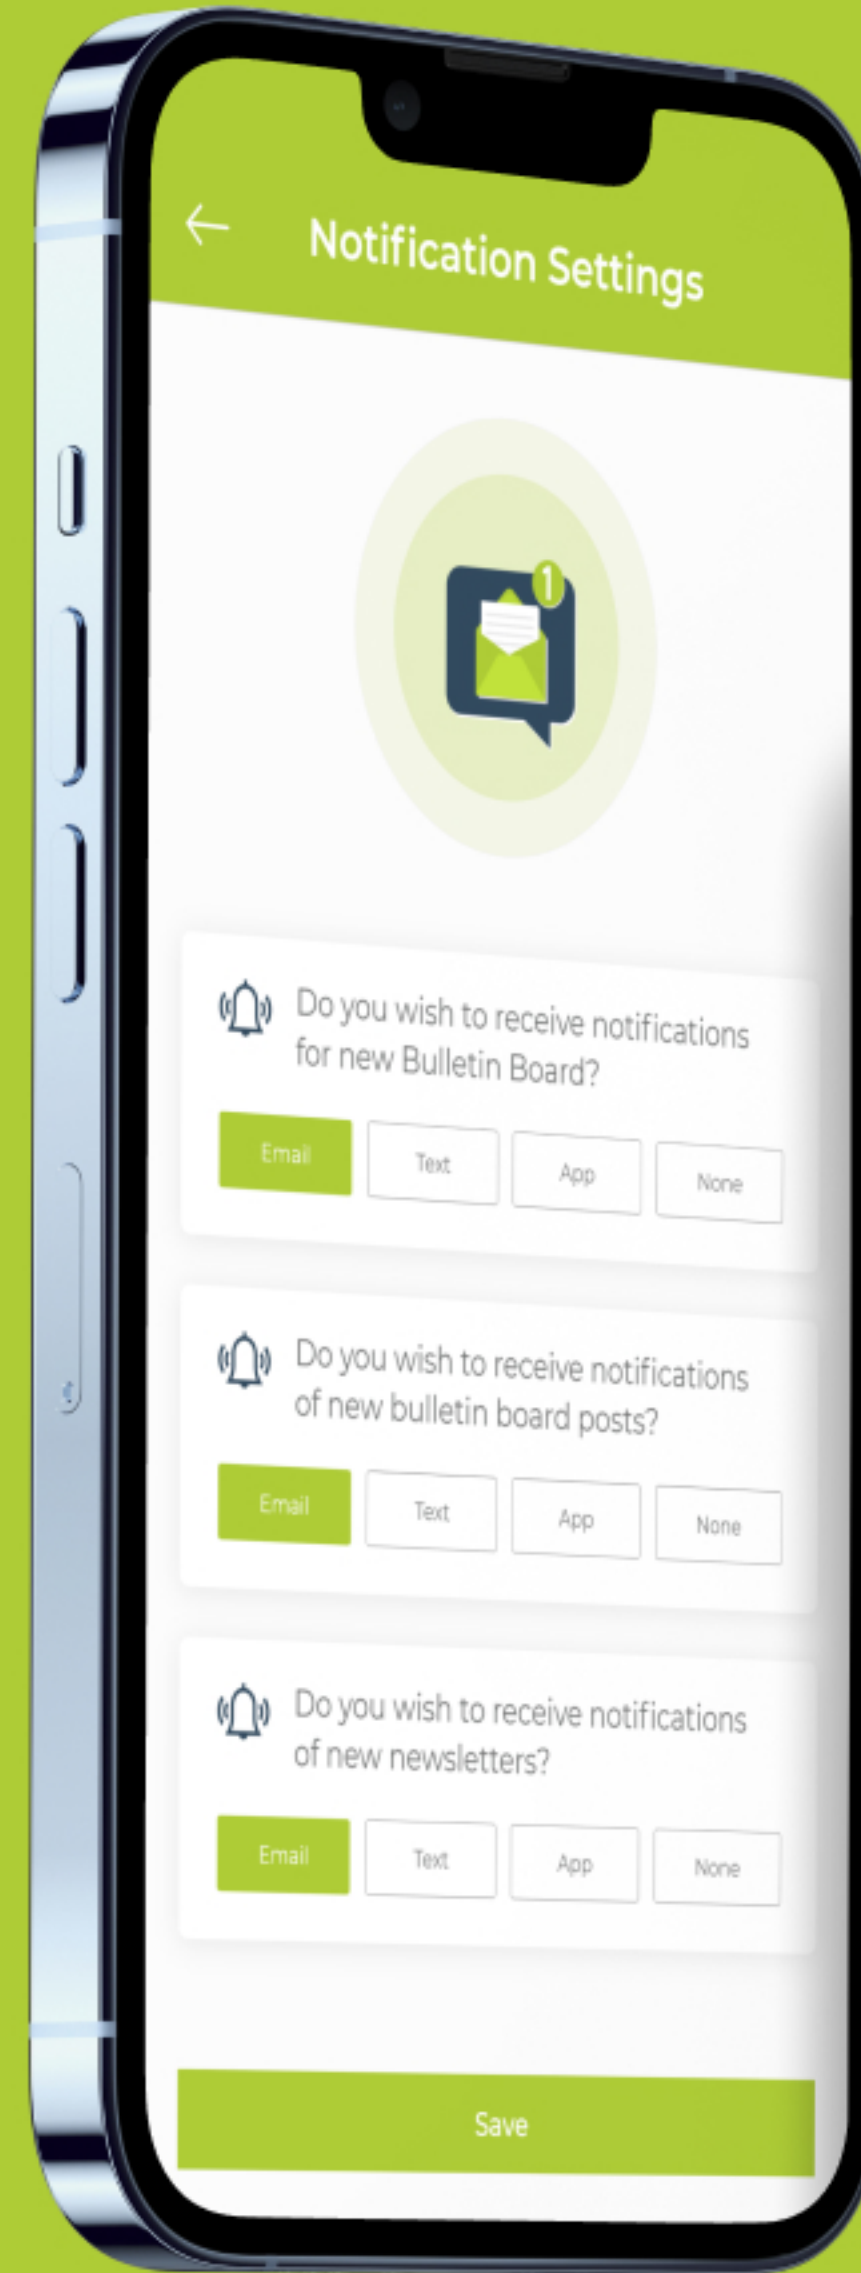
Notification Settings

1

Do you wish to receive notifications for new Bulletin Board?

Email Text App None

Do you wish to receive notifications of new bulletin board posts?

Email Text App None

Do you wish to receive notifications of new newsletters?

Email Text App None

Save